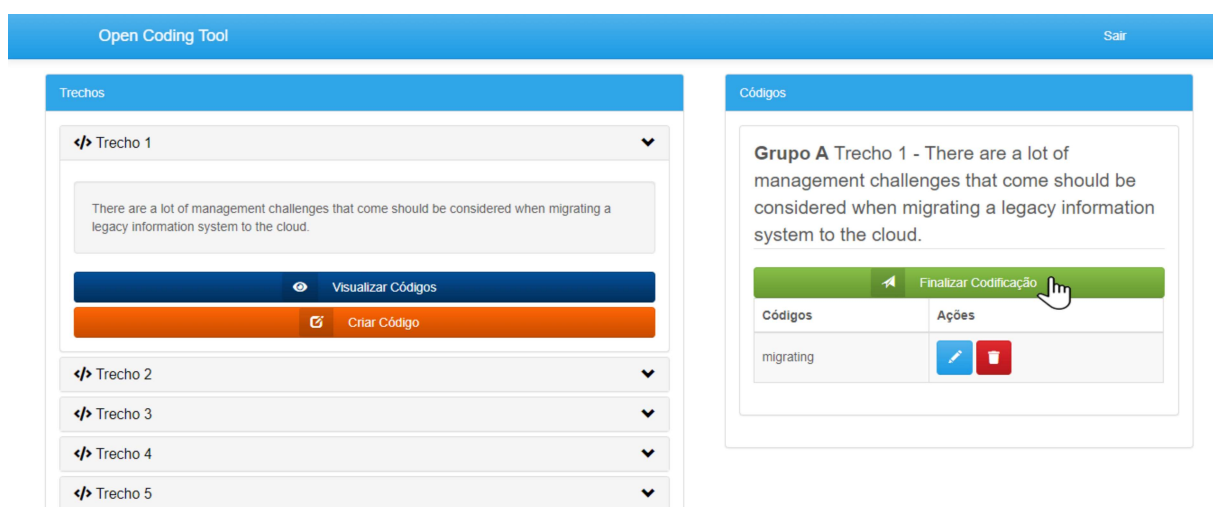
Open Coding Tool

Sair

Trechos

</> Trecho 1

There are a lot of management challenges that come should be considered when migrating a legacy information system to the cloud.

Visualizar Códigos

Criar Código

</> Trecho 2

</> Trecho 3

</> Trecho 4

</> Trecho 5

Códigos

**Grupo A** Trecho 1 - There are a lot of management challenges that come should be considered when migrating a legacy information system to the cloud.

Finalizar Codificação

| Códigos | Ações |
|---|---|
| migrating | |